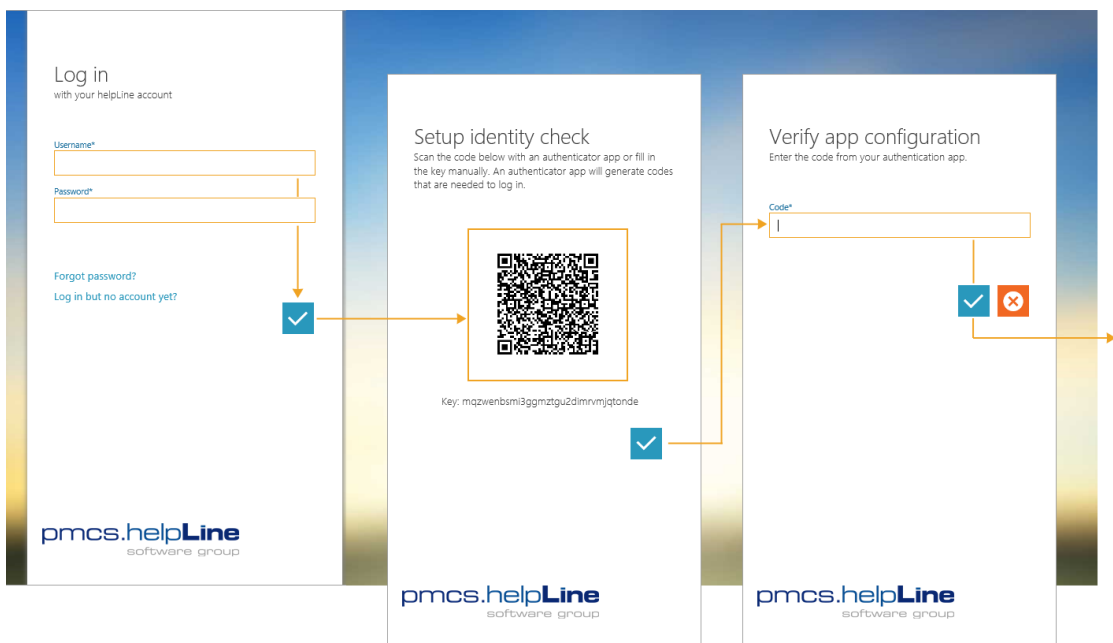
Log in
with your helpLine account

Username*

Password*

Forgot password?
Log in but no account yet?

pmcs.helpLine
software group

Setup identity check
Scan the code below with an authenticator app or fill in the key manually. An authenticator app will generate codes that are needed to log in.

Key: mqzwenbsmi3ggmztgu2dimrvmjqtonde

pmcs.helpLine
software group

Verify app configuration
Enter the code from your authentication app.

Code*

pmcs.helpLine
software group